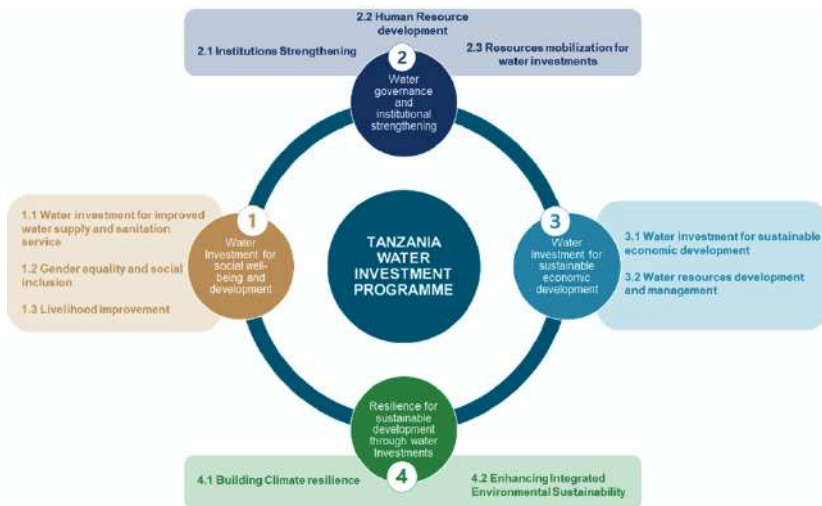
2.2 Human Resource development

2.1 Institutions Strengthening

2.3 Resources mobilization for water investments

2

Water governance and institutional strengthening

1.1 Water investment for improved water supply and sanitation service

1.2 Gender equality and social inclusion

1.3 Livelihood improvement

1

Water Investment for social well-being and development

TANZANIA WATER INVESTMENT PROGRAMME

3

Water investment for sustainable economic development

3.1 Water investment for sustainable economic development

3.2 Water resources development and management

Resilience for sustainable development through water Investments

4

4.1 Building Climate resilience

4.2 Enhancing Integrated Environmental Sustainability